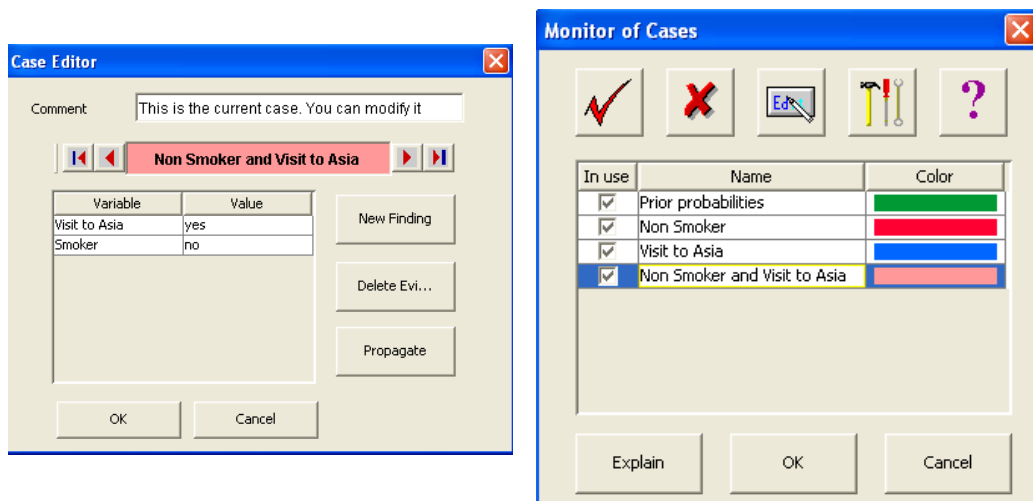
Case Editor

Comment This is the current case. You can modify it

Non Smoker and Visit to Asia

| Variable | Value |
|---|---|
| Visit to Asia | yes |
| Smoker | no |

New Finding

Delete Evi...

Propagate

OK Cancel

Monitor of Cases

Ed

?

| In use | Name | Color |
|---|---|---|
| ☑ | Prior probabilities | |
| ☑ | Non Smoker | |
| ☑ | Visit to Asia | |
| ☑ | Non Smoker and Visit to Asia | |

Explain OK Cancel